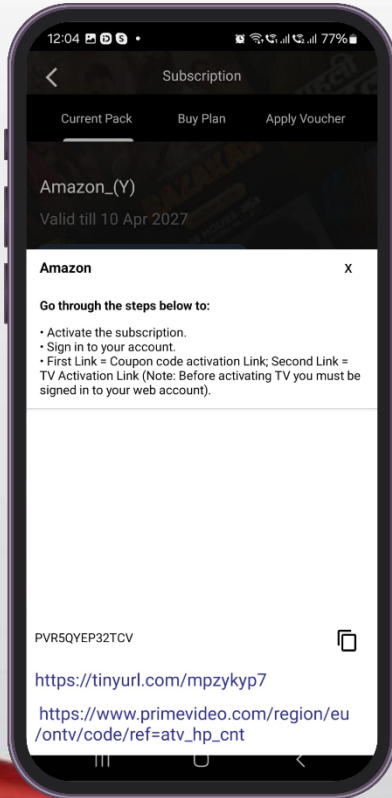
12:04 77%

Subscription

Current Pack
Buy Plan
Apply Voucher

Amazon_(Y)
Valid till 10 Apr 2027

Amazon
X

Go through the steps below to:

• Activate the subscription.
• Sign in to your account.
• First Link = Coupon code activation Link; Second Link = TV Activation Link (Note: Before activating TV you must be signed in to your web account).

PVR5QYEP32TCV

https://tinyurl.com/mpzykyp7

https://www.primevideo.com/region/eu/ontv/code/ref=atv_hp_cnt